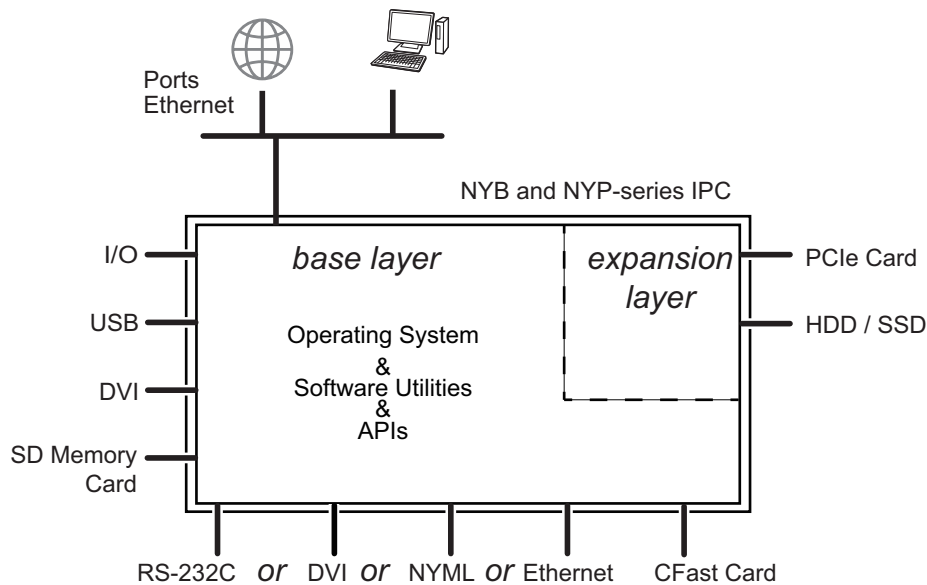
Ports
Ethernet

NYB and NYP-series IPC

base layer

expansion layer

I/O

USB

DVI

SD Memory Card

PCIe Card

HDD / SSD

Operating System
&
Software Utilities
&
APIs

RS-232C *or* DVI *or* NYML *or* Ethernet

CFast Card